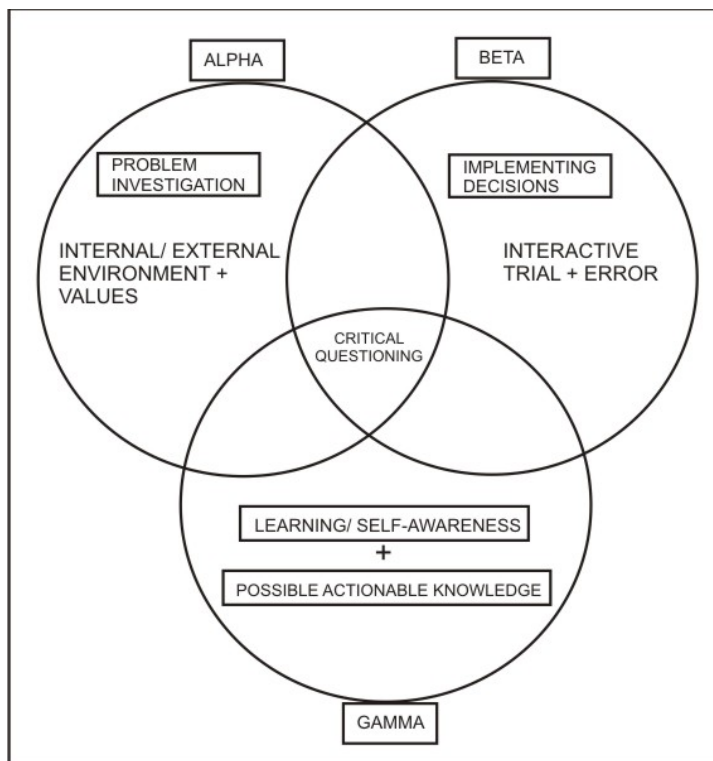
ALPHA

BETA

PROBLEM INVESTIGATION

INTERNAL/ EXTERNAL ENVIRONMENT + VALUES

IMPLEMENTING DECISIONS

INTERACTIVE TRIAL + ERROR

CRITICAL QUESTIONING

LEARNING/ SELF-AWARENESS

+

POSSIBLE ACTIONABLE KNOWLEDGE

GAMMA